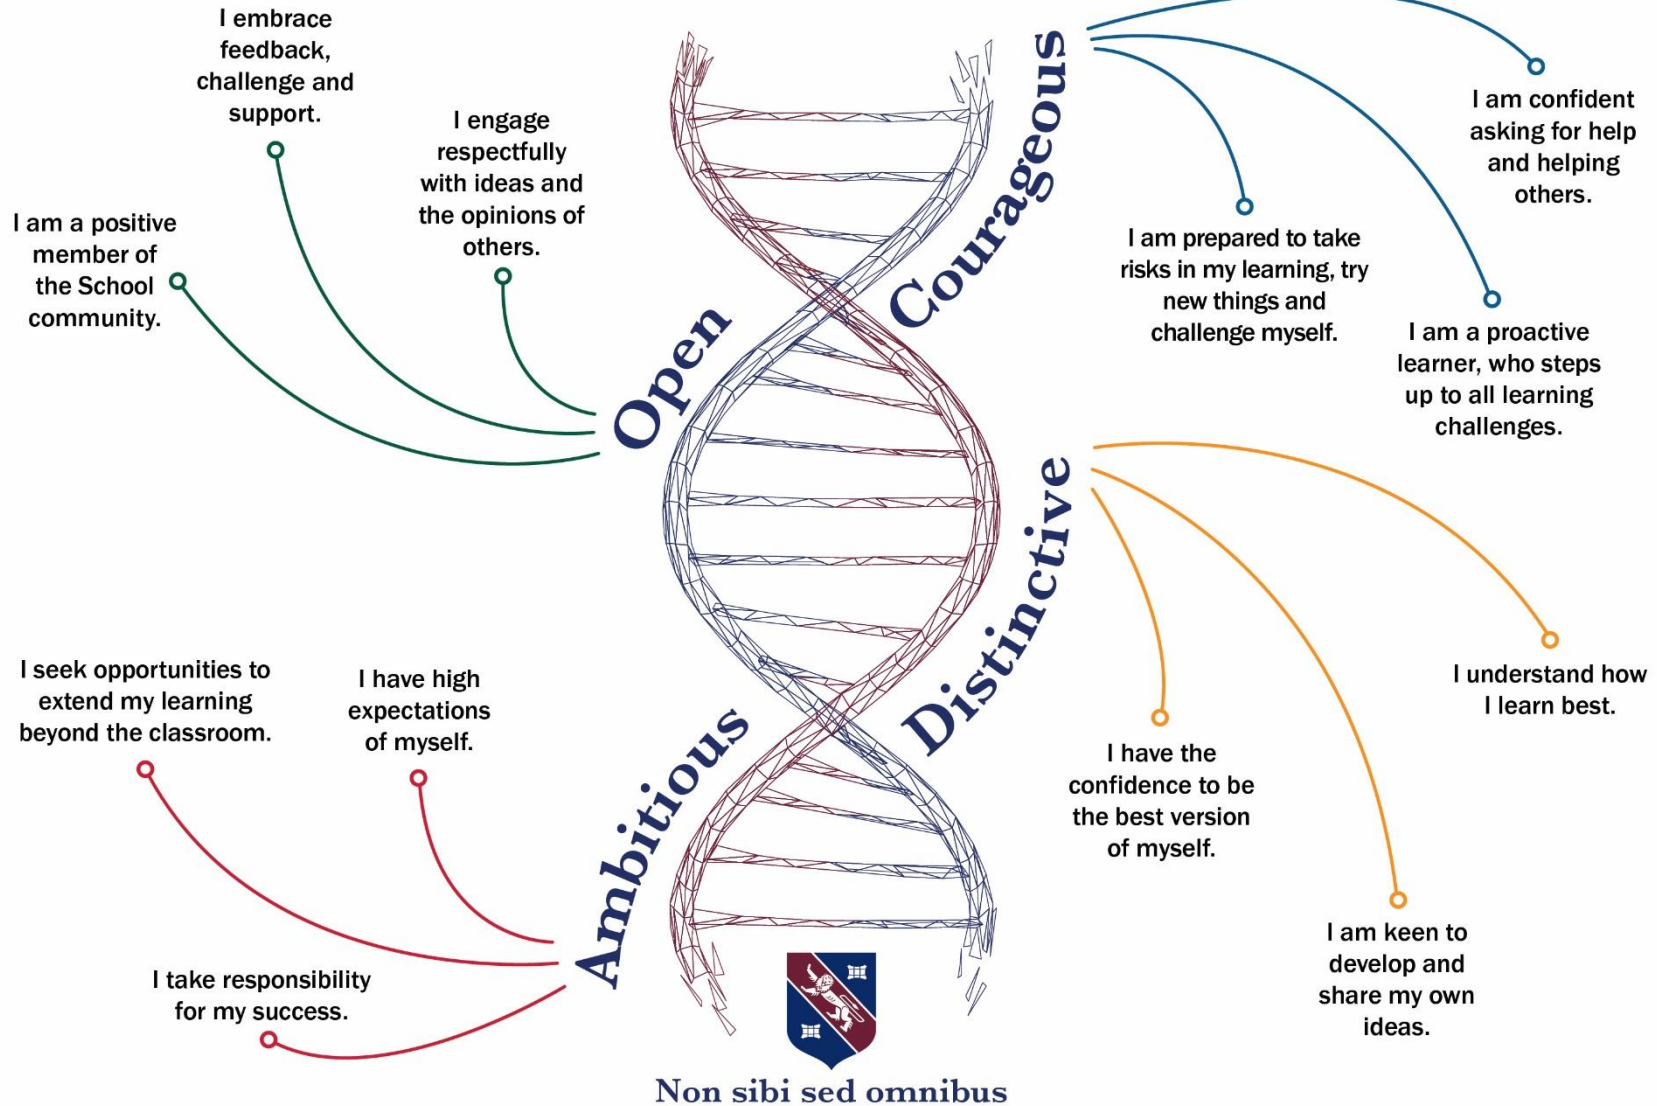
I embrace feedback, challenge and support.

I engage respectfully with ideas and the opinions of others.

I am a positive member of the School community.

Open

Courageous

I am confident asking for help and helping others.

I am prepared to take risks in my learning, try new things and challenge myself.

I am a proactive learner, who steps up to all learning challenges.

Distinctive

I understand how I learn best.

I have the confidence to be the best version of myself.

I am keen to develop and share my own ideas.

Ambitious

I seek opportunities to extend my learning beyond the classroom.

I have high expectations of myself.

I take responsibility for my success.

Non sibi sed omnibus